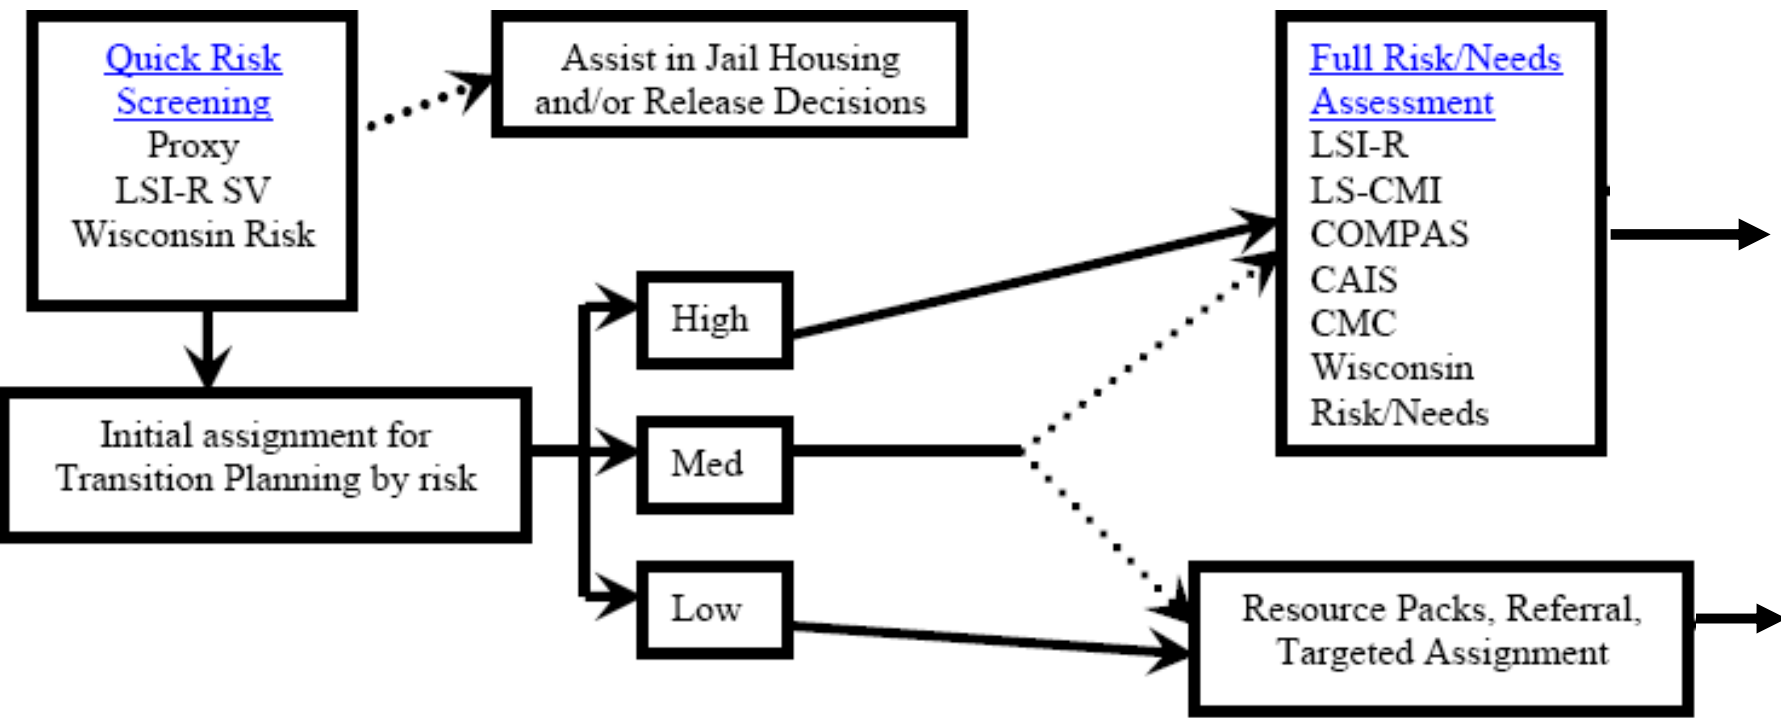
Quick Risk Screening
Proxy
LSI-R SV
Wisconsin Risk

Assist in Jail Housing and/or Release Decisions

Full Risk/Needs Assessment
LSI-R
LS-CMI
COMPAS
CAIS
CMC
Wisconsin Risk/Needs

Initial assignment for Transition Planning by risk

High

Med

Low

Resource Packs, Referral, Targeted Assignment